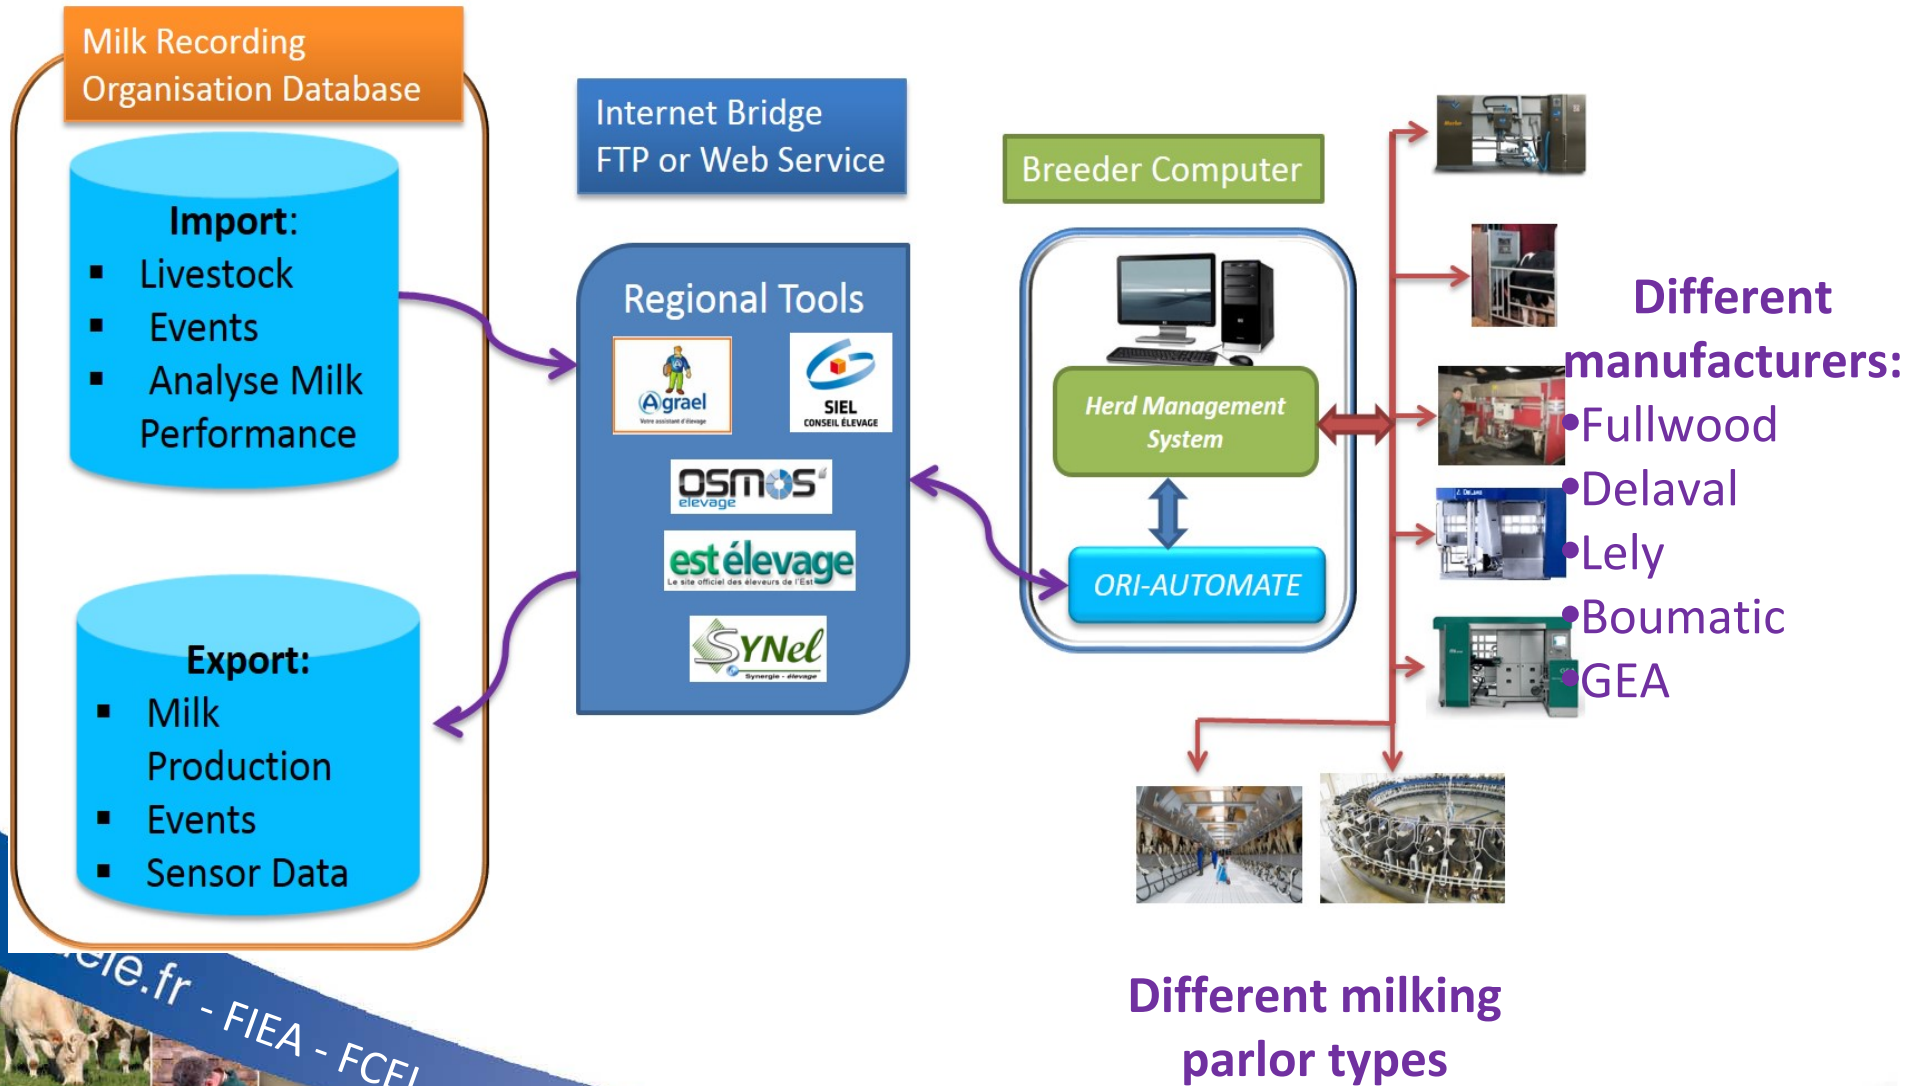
Milk Recording Organisation Database

Import:
▪ Livestock
▪ Events
▪ Analyse Milk Performance

Export:
▪ Milk Production
▪ Events
▪ Sensor Data

Internet Bridge
FTP or Web Service

Regional Tools

Agrael
Votre assistant d'élevage

SIEL
CONSEIL ÉLEVAGE

OSMOS
elevage

estélevage
Le site officiel des éleveurs de l'Est

SYNel
Synergie - élevage

Breeder Computer

Herd Management System

ORI-AUTOMATE

Different manufacturers:
•Fullwood
•Delaval
•Lely
•Boumatic
•GEA

Different milking parlor types

ele.fr - FIEA - FCEL